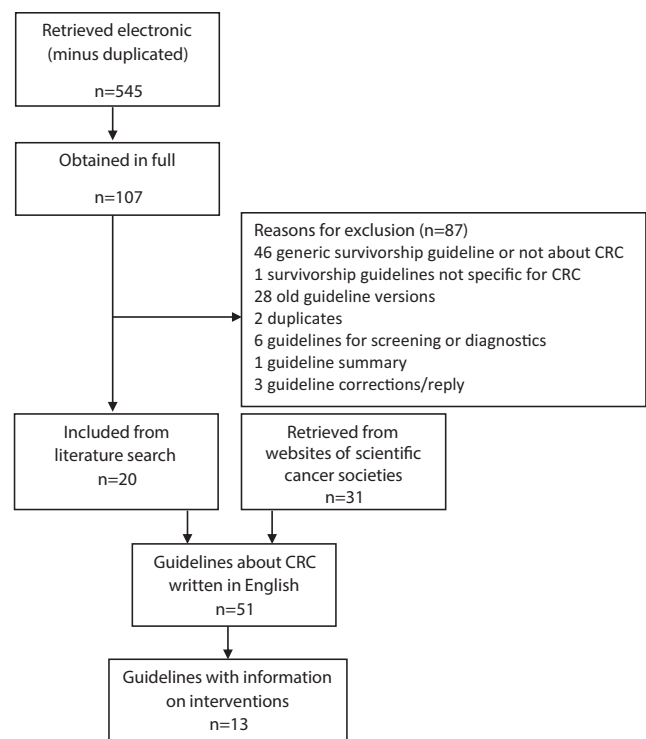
Retrieved electronic (minus duplicated)

n=545

Obtained in full

n=107

Reasons for exclusion (n=87)
46 generic survivorship guideline or not about CRC
1 survivorship guidelines not specific for CRC
28 old guideline versions
2 duplicates
6 guidelines for screening or diagnostics
1 guideline summary
3 guideline corrections/reply

Included from literature search
n=20

Retrieved from websites of scientific cancer societies
n=31

Guidelines about CRC written in English
n=51

Guidelines with information on interventions
n=13